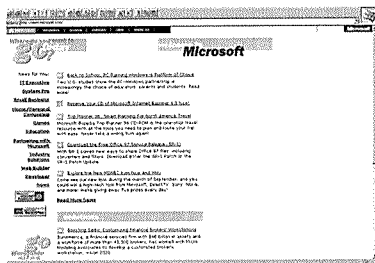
Microsoft

News for You
IT Executives
System Pro
Small Business
Home/Personal Enthusiast
Games
Education
Partnering with Microsoft
Industry Solutions
Web Builder
Developer
Home

Back to School: PC Buying Windows a Platform of Choice
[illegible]

Reserve Your CD of Microsoft Internet Explorer 4.0 Now!
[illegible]

Trip Planner 98: Smart Planning for North America Travel
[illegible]

Download the Free Office 97 Service Release 1 (SR-1)
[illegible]

Explore the New MSNBC Exclusive and Nits
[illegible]

Read More News

Boeing Soars: Consuming Financial Business Workstations
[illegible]